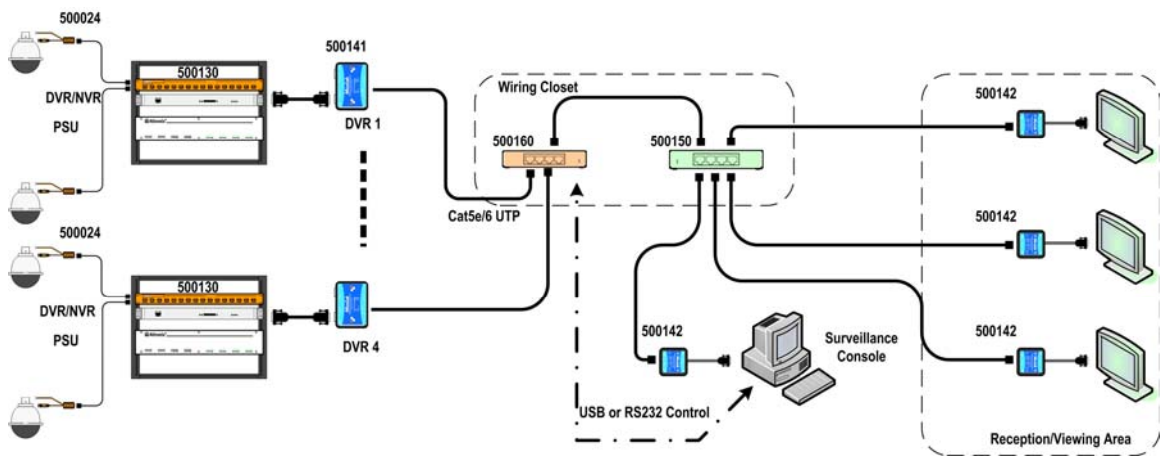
500024

500130

DVR/NVR

PSU

500141

DVR 1

Wiring Closet

500160

500150

500142

Cat5e/6 UTP

500024

500130

DVR/NVR

PSU

500141

DVR 4

500142

500142

500142

Surveillance Console

USB or RS232 Control

Reception/Viewing Area